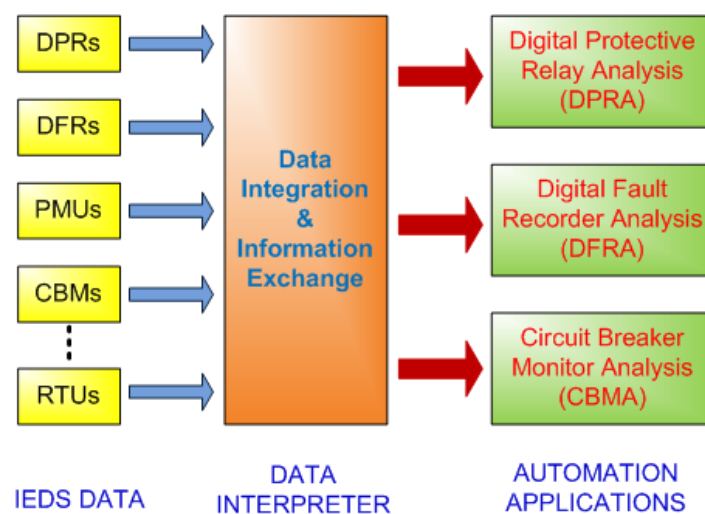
DPRs

DFRs

PMUs

CBMs

RTUs

Data Integration & Information Exchange

Digital Protective Relay Analysis (DPRA)

Digital Fault Recorder Analysis (DFRA)

Circuit Breaker Monitor Analysis (CBMA)

IEDS DATA

DATA INTERPRETER

AUTOMATION APPLICATIONS